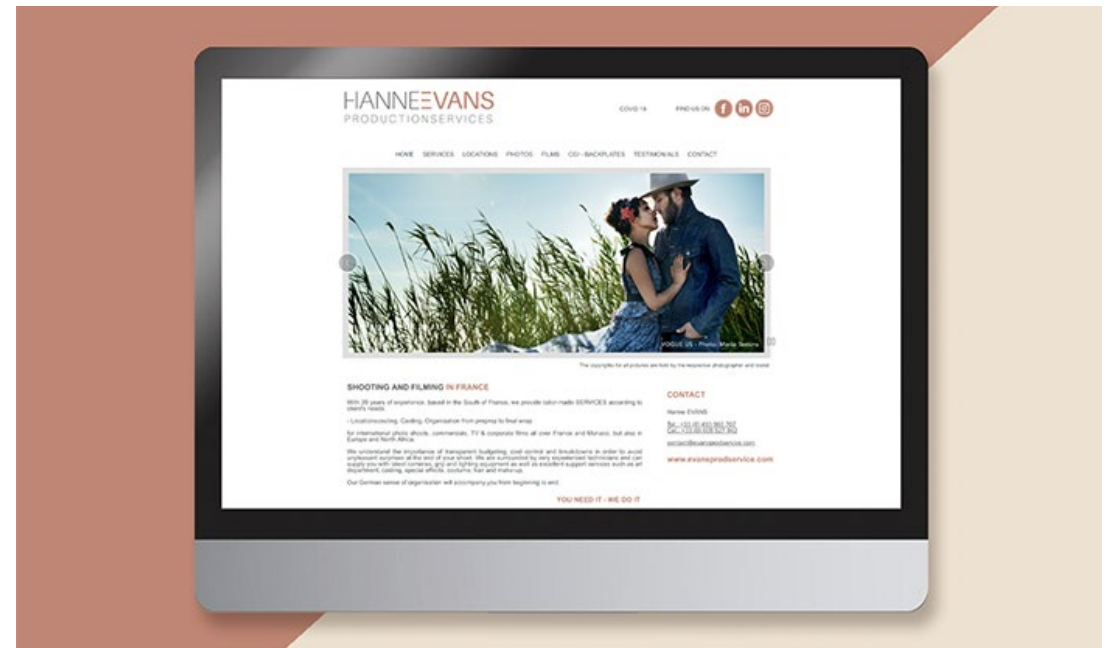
HANNE EVANS
PRODUCTIONSERVICES

COVID 19

FIND US ON

HOME SERVICES LOCATIONS PHOTOS FILMS CGI - BACKPLATES TESTIMONIALS CONTACT

VOGUE US - Photo: Mario Testino

The copyrights for all pictures are held by the respective photographer and brand.

SHOOTING AND FILMING IN FRANCE

With 20 years of experience, based in the South of France, we provide tailor-made SERVICES according to client's needs.

- Location scouting, Casting, Organisation from prepping to final wrap.

for international photo shoots, commercials, TV & corporate films all over France and Monaco, but also in Europe and North Africa.

We understand the importance of transparent budgeting, cost control and breakdowns in order to avoid unpleasant surprises at the end of your shoot. We are surrounded by very experienced technicians and can supply you with latest cameras, grip and lighting equipment as well as excellent support services such as art department, casting, special effects, costume, hair and make-up.

Our German sense of organisation will accompany you from beginning to end.

YOU NEED IT - WE DO IT

CONTACT

Hanne EVANS

Tel.: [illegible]
Cel.: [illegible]

contact@evansprodservices.com

www.evansprodservice.com